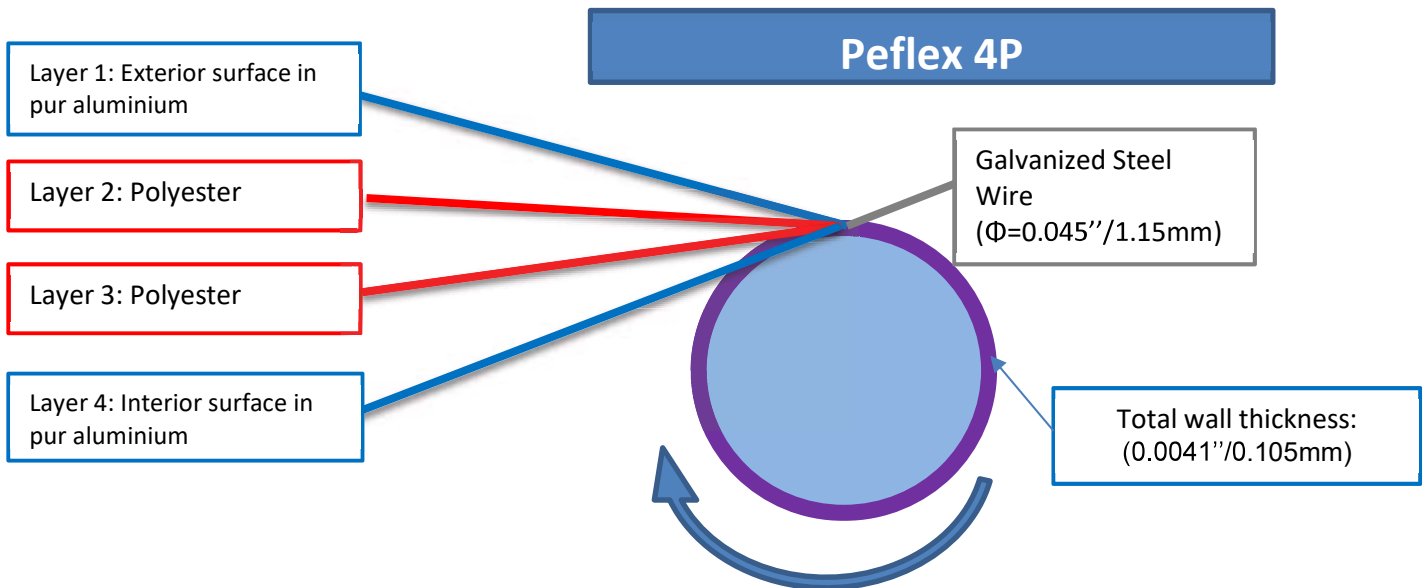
Peflex 4P

Layer 1: Exterior surface in pur aluminium

Layer 2: Polyester

Layer 3: Polyester

Layer 4: Interior surface in pur aluminium

Galvanized Steel Wire ($\Phi$=0.045''/1.15mm)

Total wall thickness: (0.0041''/0.105mm)